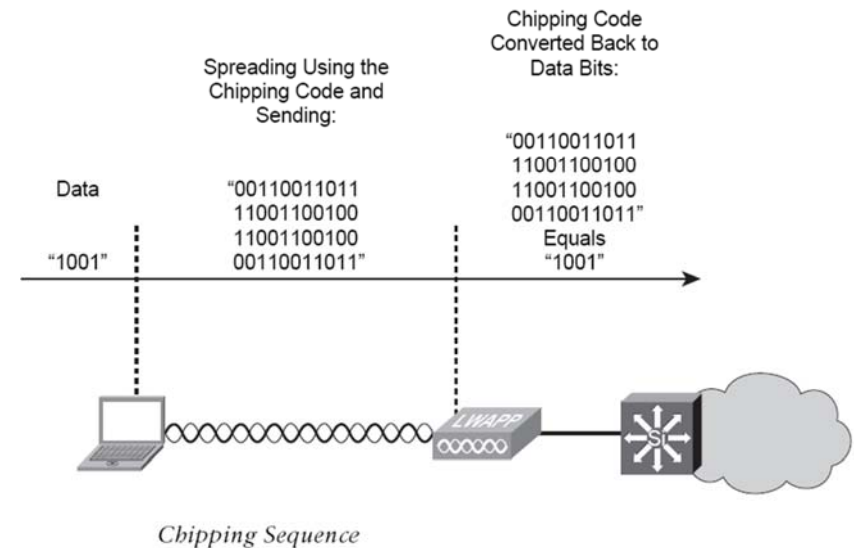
Data

"1001"

Spreading Using the Chipping Code and Sending:

"00110011011
11001100100
11001100100
00110011011"

Chipping Code Converted Back to Data Bits:

"00110011011
11001100100
11001100100
00110011011"
Equals
"1001"

LWAPP

SI

Chipping Sequence